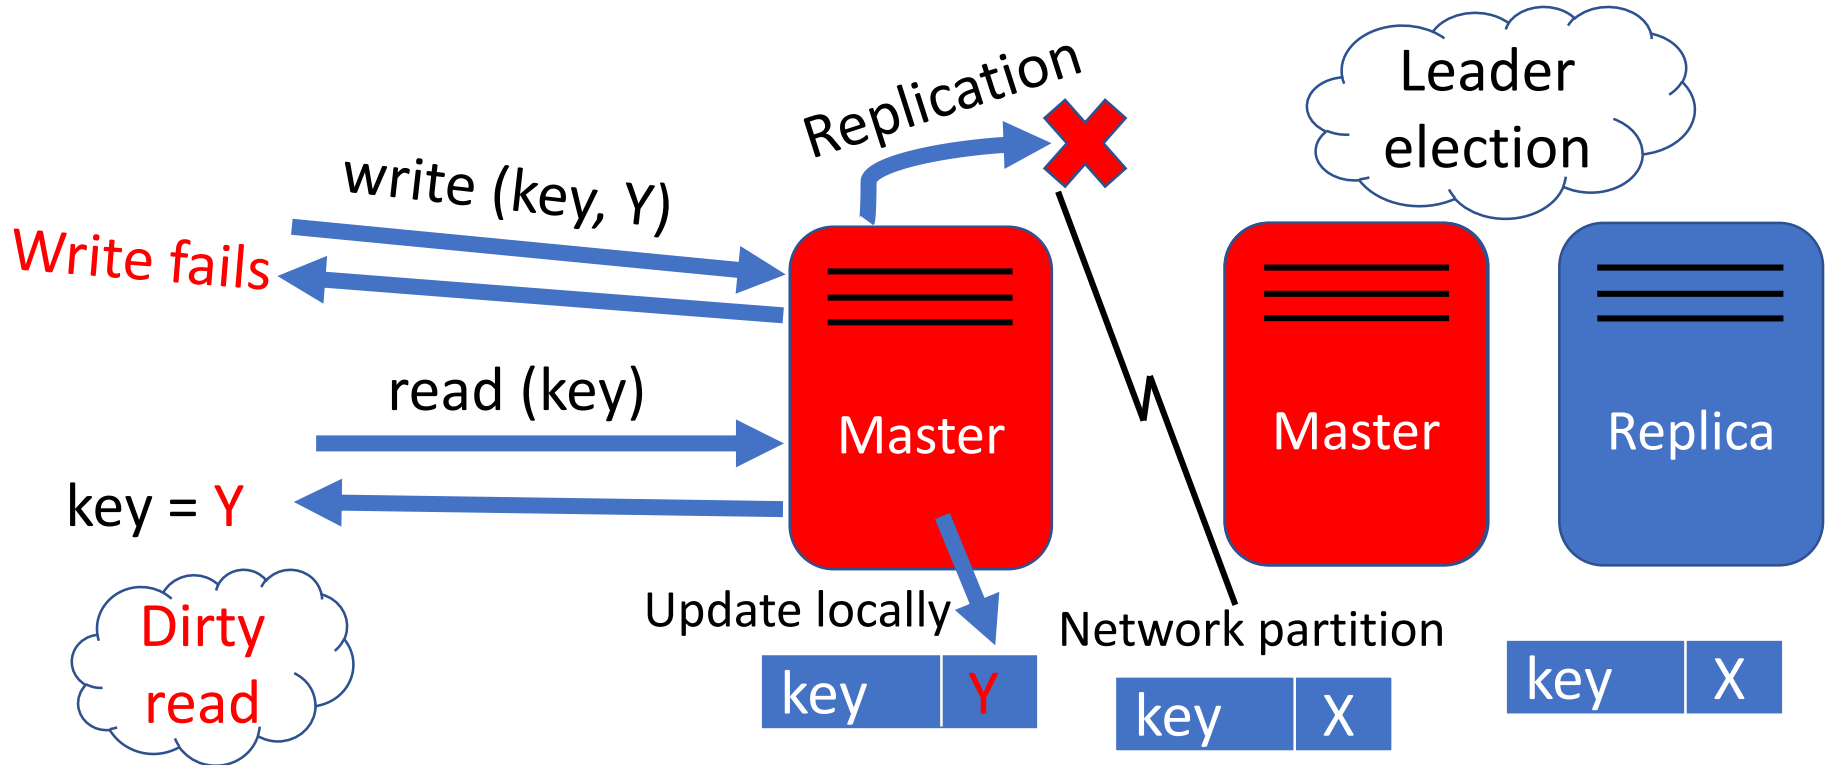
Replication

Leader election

write (key, Y)

Write fails

read (key)

key = Y

Master

Master

Replica

Dirty read

Update locally

Network partition

| key | Y |
|---|---|

| key | X |
|---|---|

| key | X |
|---|---|